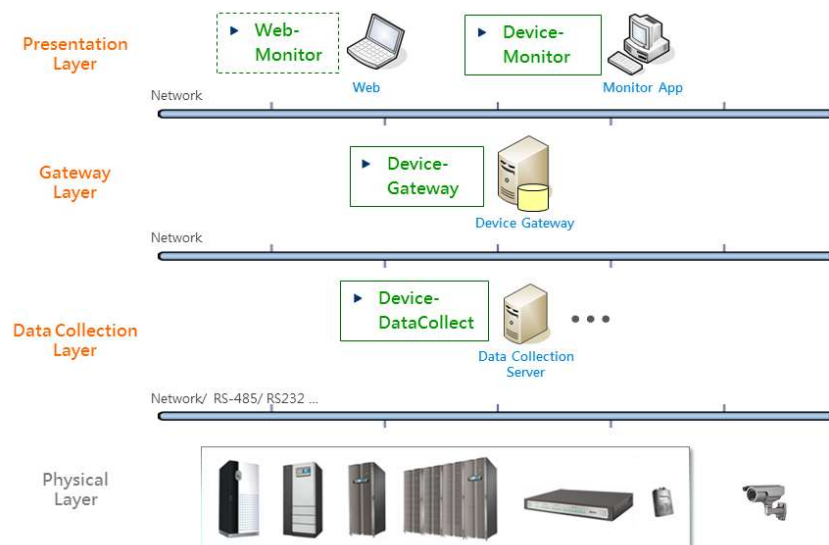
Presentation Layer

Web-Monitor

Web

Device-Monitor

Monitor App

Network

Gateway Layer

Device-Gateway

Device Gateway

Network

Data Collection Layer

Device-DataCollect

Data Collection Server

• • •

Network/ RS-485/ RS232 ...

Physical Layer